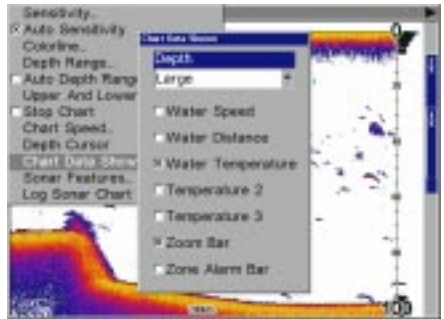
Sensitivity...
Auto Sensitivity
Colorline...
Depth Range...
Auto Depth Range
Upper And Lower
Stop Chart
Chart Speed...
Depth Cursor
Chart Data Show
Sonar Features...
Log Sonar Chart

Chart Data Shown
Depth
Large
Water Speed
Water Distance
Water Temperature
Temperature 2
Temperature 3
Zoom Bar
Zone Alarm Bar

0
100